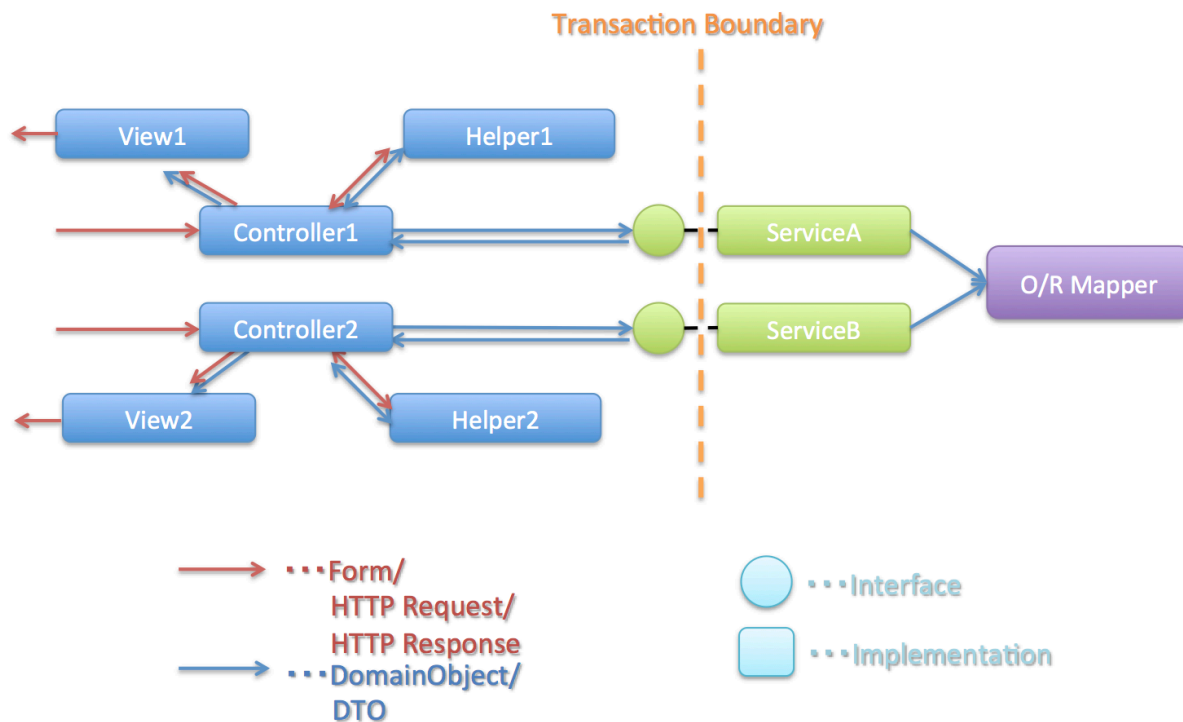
Transaction Boundary

View1

Helper1

Controller1

ServiceA

O/R Mapper

Controller2

ServiceB

View2

Helper2

・・・Form/
HTTP Request/
HTTP Response

・・・DomainObject/
DTO

・・・Interface

・・・Implementation